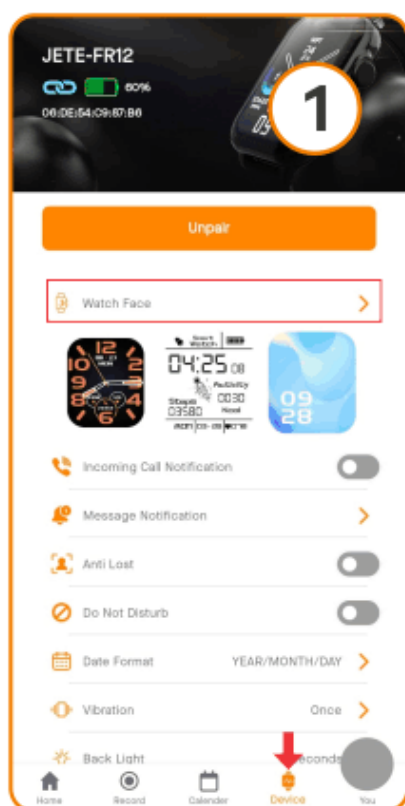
JETE-FR12
60%
06:DE:54:09:87:B6

1

Unpair

Watch Face

12
3
6
9
Smart Watch
04:25 08
Activity
0030
Steps
03580
Mood
MON 03-28
09
28

Incoming Call Notification

Message Notification

Anti Lost

Do Not Disturb

Date Format YEAR/MONTH/DAY

Vibration Once

Back Light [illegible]econds

Home Record Calender Device You